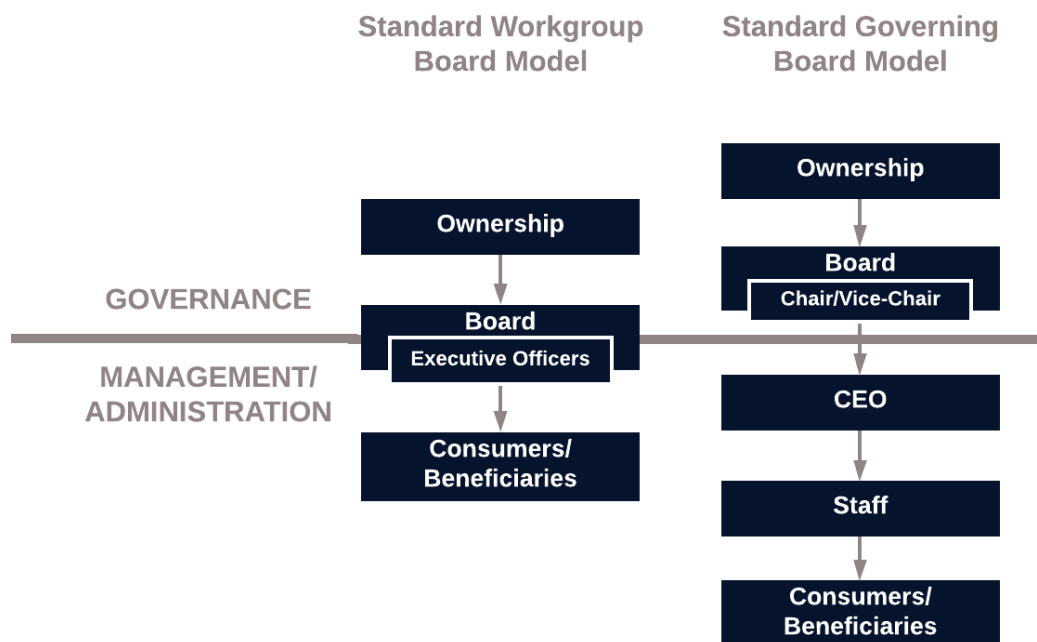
Standard Workgroup Board Model

Standard Governing Board Model

GOVERNANCE

MANAGEMENT/ ADMINISTRATION

Ownership

Board

Executive Officers

Consumers/ Beneficiaries

Ownership

Board

Chair/Vice-Chair

CEO

Staff

Consumers/ Beneficiaries